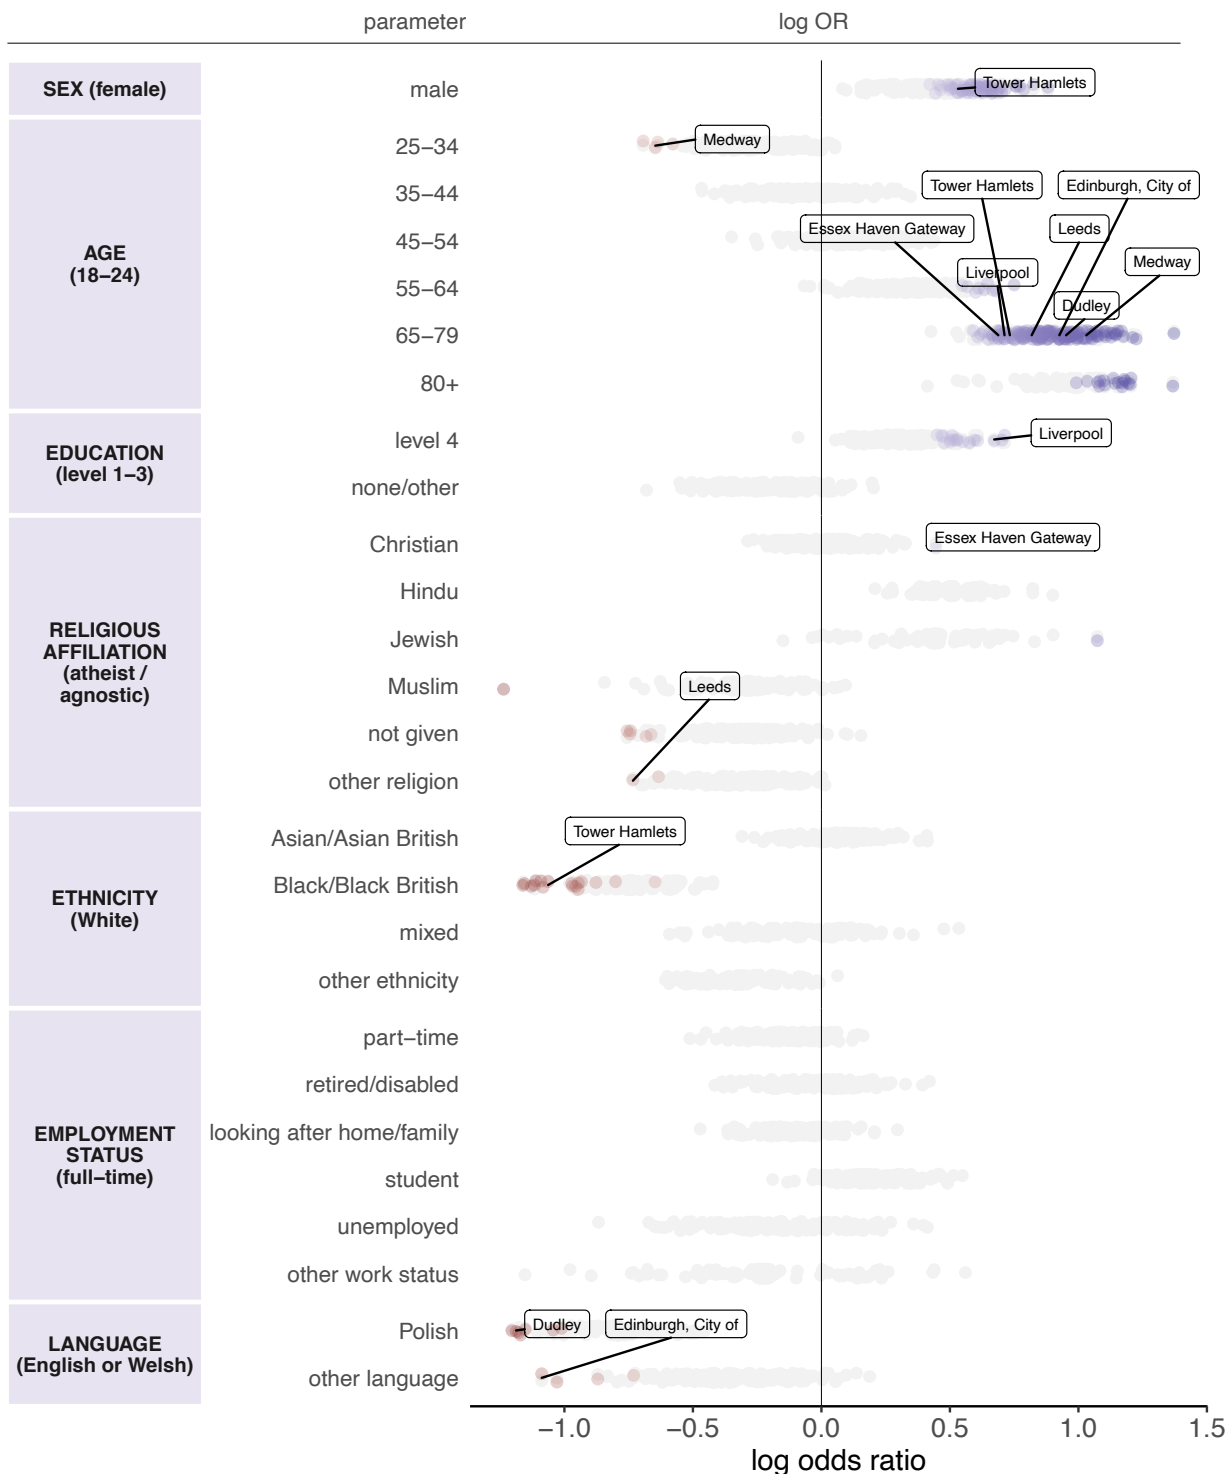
parameter log OR

SEX (female)
male
Tower Hamlets

AGE (18–24)
25–34
35–44
45–54
55–64
65–79
80+
Medway
Tower Hamlets
Edinburgh, City of
Essex Haven Gateway
Leeds
Liverpool
Medway
Dudley

EDUCATION (level 1–3)
level 4
none/other
Liverpool

RELIGIOUS AFFILIATION (atheist / agnostic)
Christian
Hindu
Jewish
Muslim
not given
other religion
Essex Haven Gateway
Leeds

ETHNICITY (White)
Asian/Asian British
Black/Black British
mixed
other ethnicity
Tower Hamlets

EMPLOYMENT STATUS (full–time)
part–time
retired/disabled
looking after home/family
student
unemployed
other work status

LANGUAGE (English or Welsh)
Polish
other language
Dudley
Edinburgh, City of

−1.0 −0.5 0.0 0.5 1.0 1.5
log odds ratio